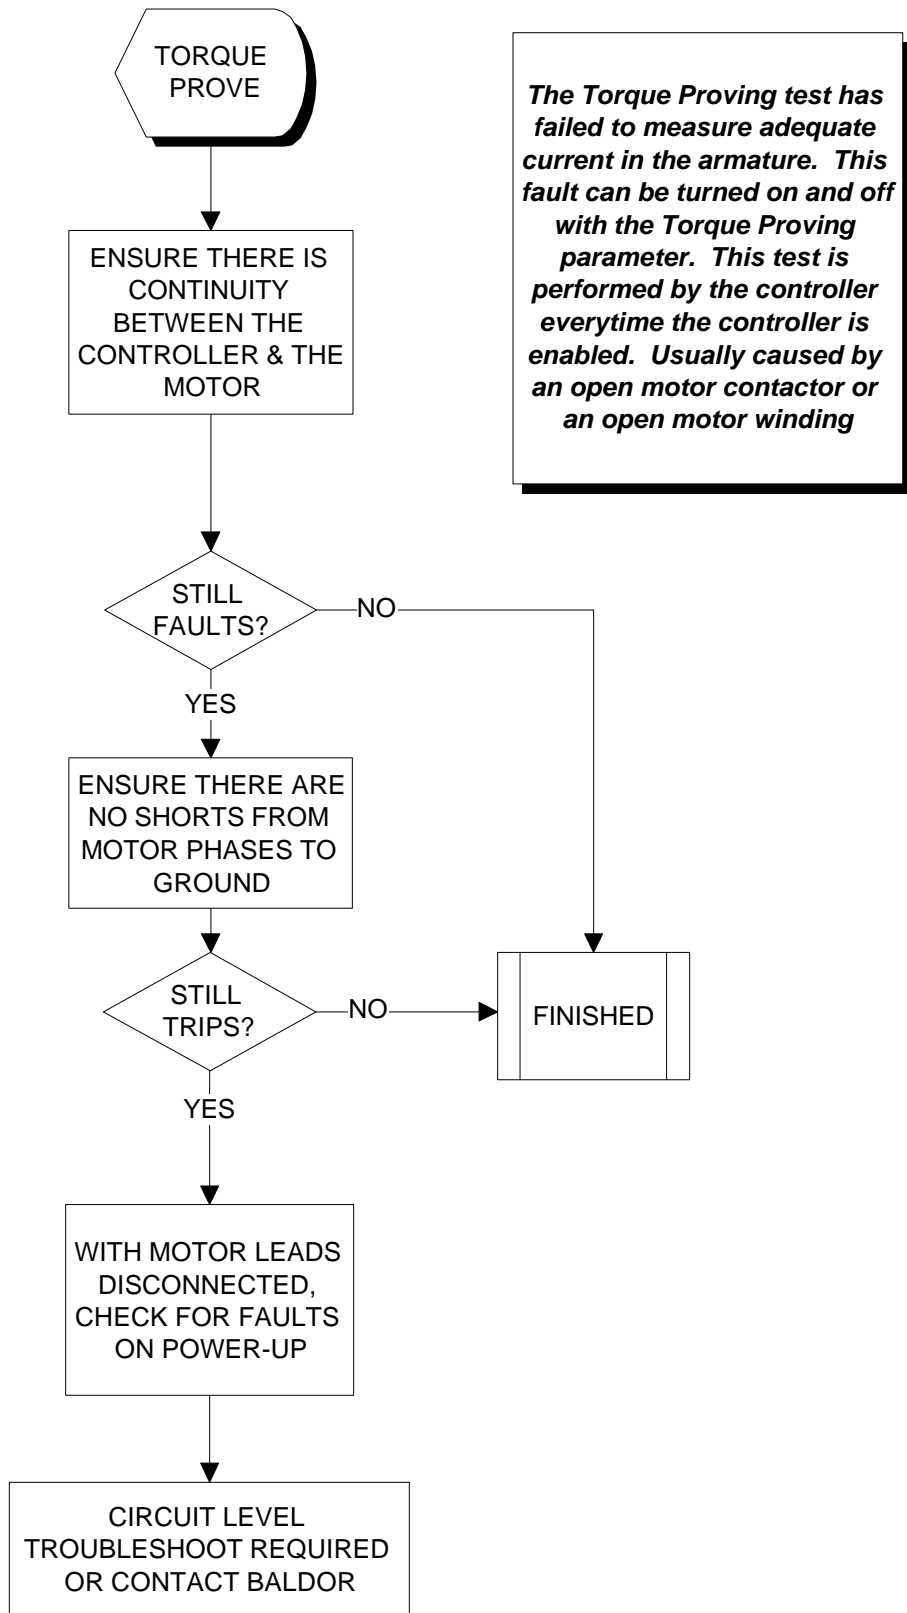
TORQUE PROVE

*The Torque Proving test has failed to measure adequate current in the armature. This fault can be turned on and off with the Torque Proving parameter. This test is performed by the controller everytime the controller is enabled. Usually caused by an open motor contactor or an open motor winding*

ENSURE THERE IS CONTINUITY BETWEEN THE CONTROLLER & THE MOTOR

STILL FAULTS?

NO

YES

ENSURE THERE ARE NO SHORTS FROM MOTOR PHASES TO GROUND

STILL TRIPS?

NO

FINISHED

YES

WITH MOTOR LEADS DISCONNECTED, CHECK FOR FAULTS ON POWER-UP

CIRCUIT LEVEL TROUBLESHOOT REQUIRED OR CONTACT BALDOR